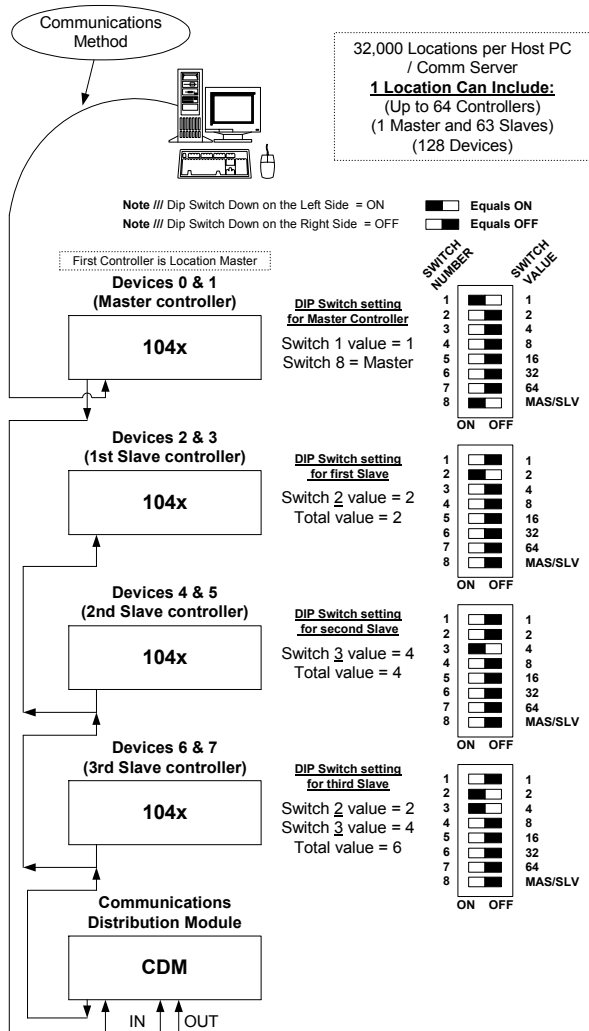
Communications Method

32,000 Locations per Host PC / Comm Server
1 Location Can Include:
(Up to 64 Controllers)
(1 Master and 63 Slaves)
(128 Devices)

Note /// Dip Switch Down on the Left Side = ON
Note /// Dip Switch Down on the Right Side = OFF

Equals ON
Equals OFF

First Controller is Location Master

SWITCH NUMBER
SWITCH VALUE

Devices 0 & 1
(Master controller)

104x

DIP Switch setting for Master Controller
Switch 1 value = 1
Switch 8 = Master

1 1
2 2
3 4
4 8
5 16
6 32
7 64
8 MAS/SLV
ON OFF

Devices 2 & 3
(1st Slave controller)

104x

DIP Switch setting for first Slave
Switch 2 value = 2
Total value = 2

1 1
2 2
3 4
4 8
5 16
6 32
7 64
8 MAS/SLV
ON OFF

Devices 4 & 5
(2nd Slave controller)

104x

DIP Switch setting for second Slave
Switch 3 value = 4
Total value = 4

1 1
2 2
3 4
4 8
5 16
6 32
7 64
8 MAS/SLV
ON OFF

Devices 6 & 7
(3rd Slave controller)

104x

DIP Switch setting for third Slave
Switch 2 value = 2
Switch 3 value = 4
Total value = 6

1 1
2 2
3 4
4 8
5 16
6 32
7 64
8 MAS/SLV
ON OFF

Communications Distribution Module

CDM

IN OUT